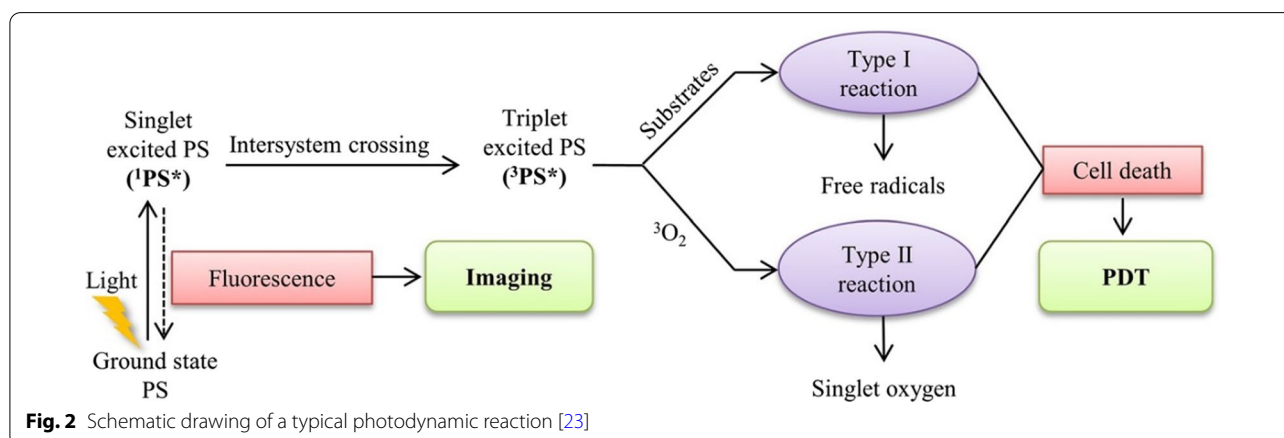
Singlet excited PS
($^1$PS*)

Intersystem crossing

Triplet excited PS
($^3$PS*)

Substrates

$^3O_2$

Type I reaction

Free radicals

Type II reaction

Singlet oxygen

Cell death

PDT

Light

Fluorescence

Imaging

Ground state PS

**Fig. 2** Schematic drawing of a typical photodynamic reaction [23]